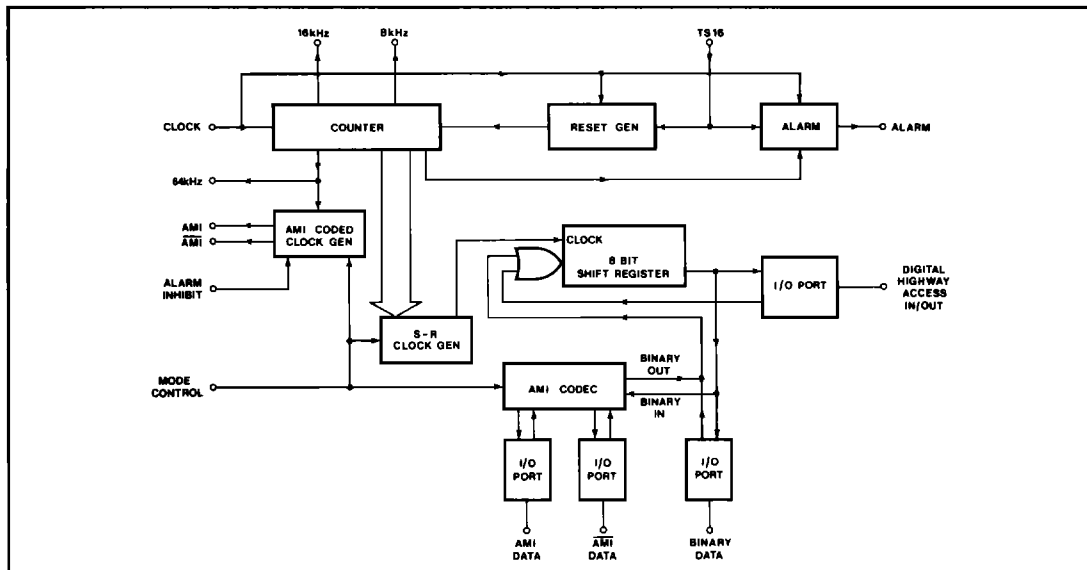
16kHz
8kHz
TS16
CLOCK
COUNTER
RESET GEN
ALARM
ALARM
64kHz
AMI
$\overline{AMI}$
AMI CODED CLOCK GEN
ALARM INHIBIT
CLOCK
8 BIT SHIFT REGISTER
I/O PORT
DIGITAL HIGHWAY ACCESS IN/OUT
S-R CLOCK GEN
MODE CONTROL
AMI CODEC
BINARY OUT
BINARY IN
I/O PORT
I/O PORT
I/O PORT
AMI DATA
$\overline{AMI}$ DATA
BINARY DATA